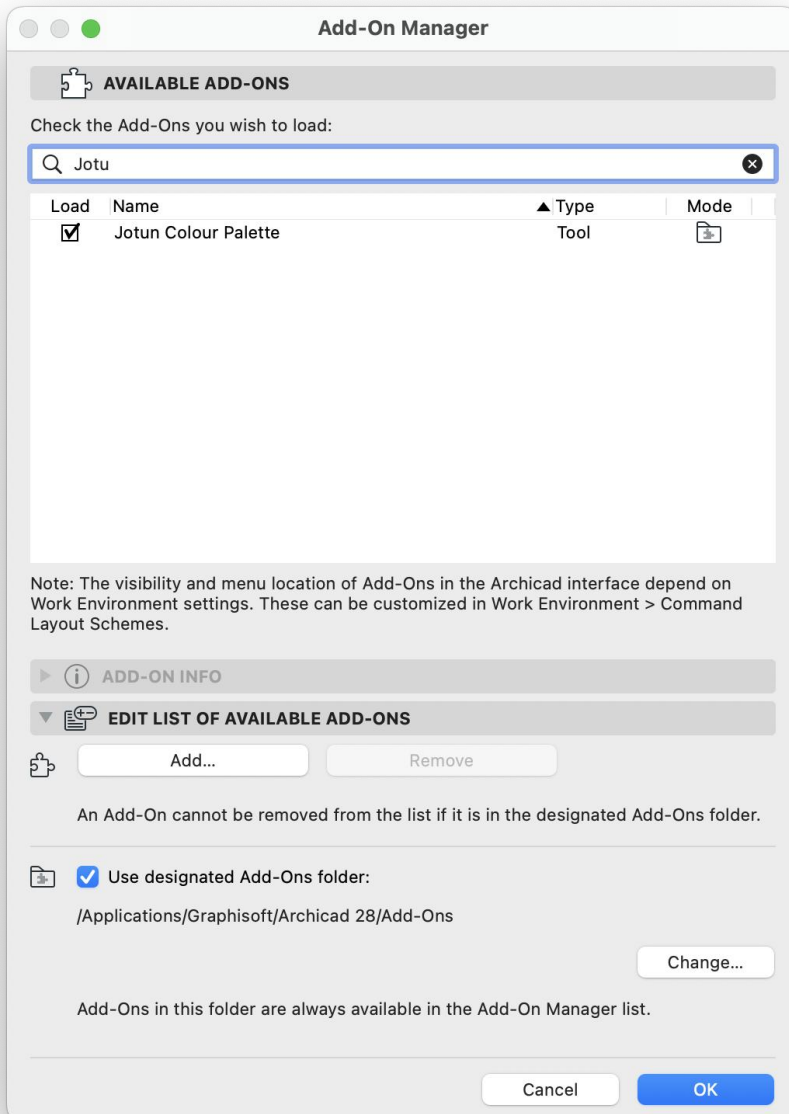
Add-On Manager

AVAILABLE ADD-ONS

Check the Add-Ons you wish to load:

Jotu

| Load | Name | ▲Type | Mode |
|---|---|---|---|
| ☑ | Jotun Colour Palette | Tool | |

Note: The visibility and menu location of Add-Ons in the Archicad interface depend on Work Environment settings. These can be customized in Work Environment > Command Layout Schemes.

ADD-ON INFO

EDIT LIST OF AVAILABLE ADD-ONS

Add...

Remove

An Add-On cannot be removed from the list if it is in the designated Add-Ons folder.

Use designated Add-Ons folder:

/Applications/Graphisoft/Archicad 28/Add-Ons

Change...

Add-Ons in this folder are always available in the Add-On Manager list.

Cancel

OK